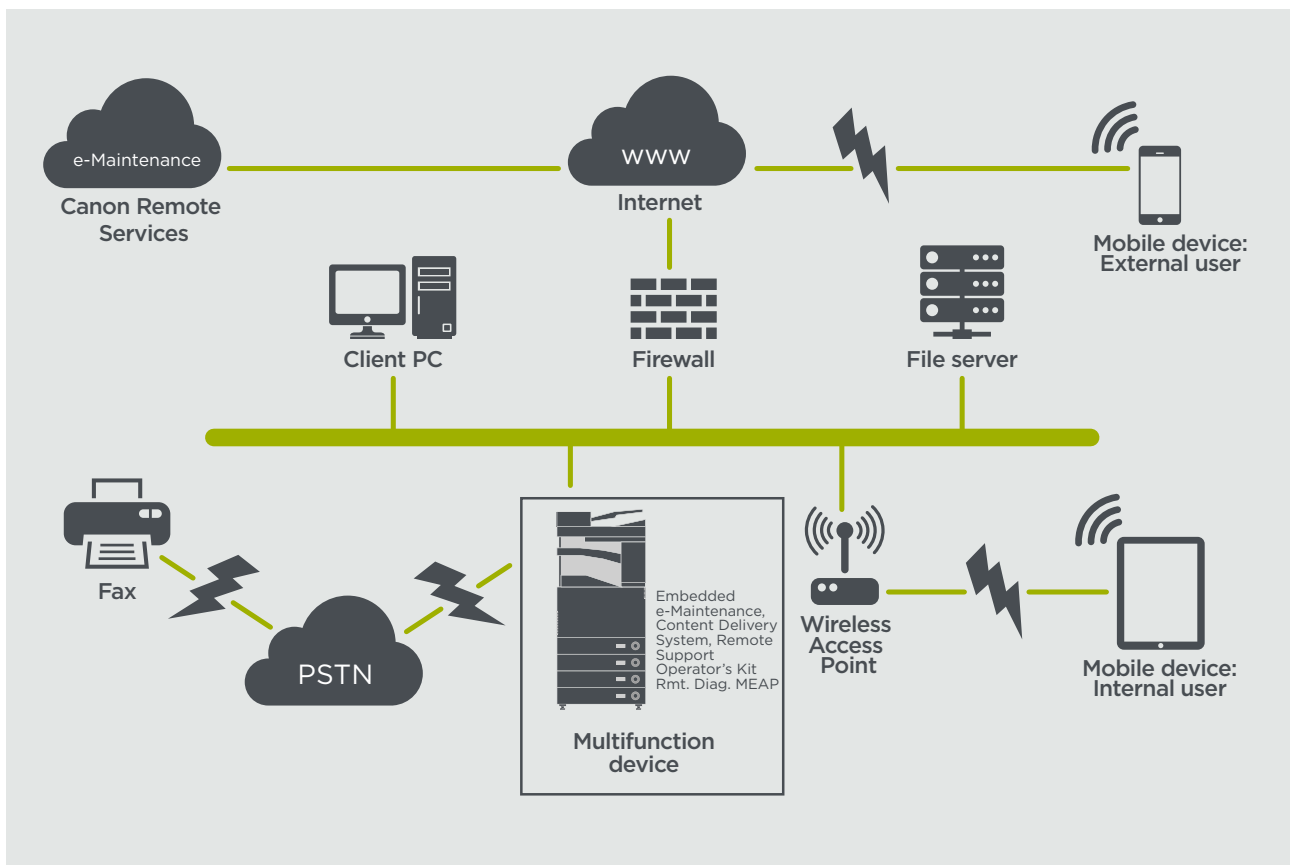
e-Maintenance
Canon Remote Services

WWW
Internet

Mobile device: External user

Client PC

Firewall

File server

Fax

PSTN

Embedded e-Maintenance, Content Delivery System, Remote Support Operator's Kit Rmt. Diag. MEAP

Multifunction device

Wireless Access Point

Mobile device: Internal user